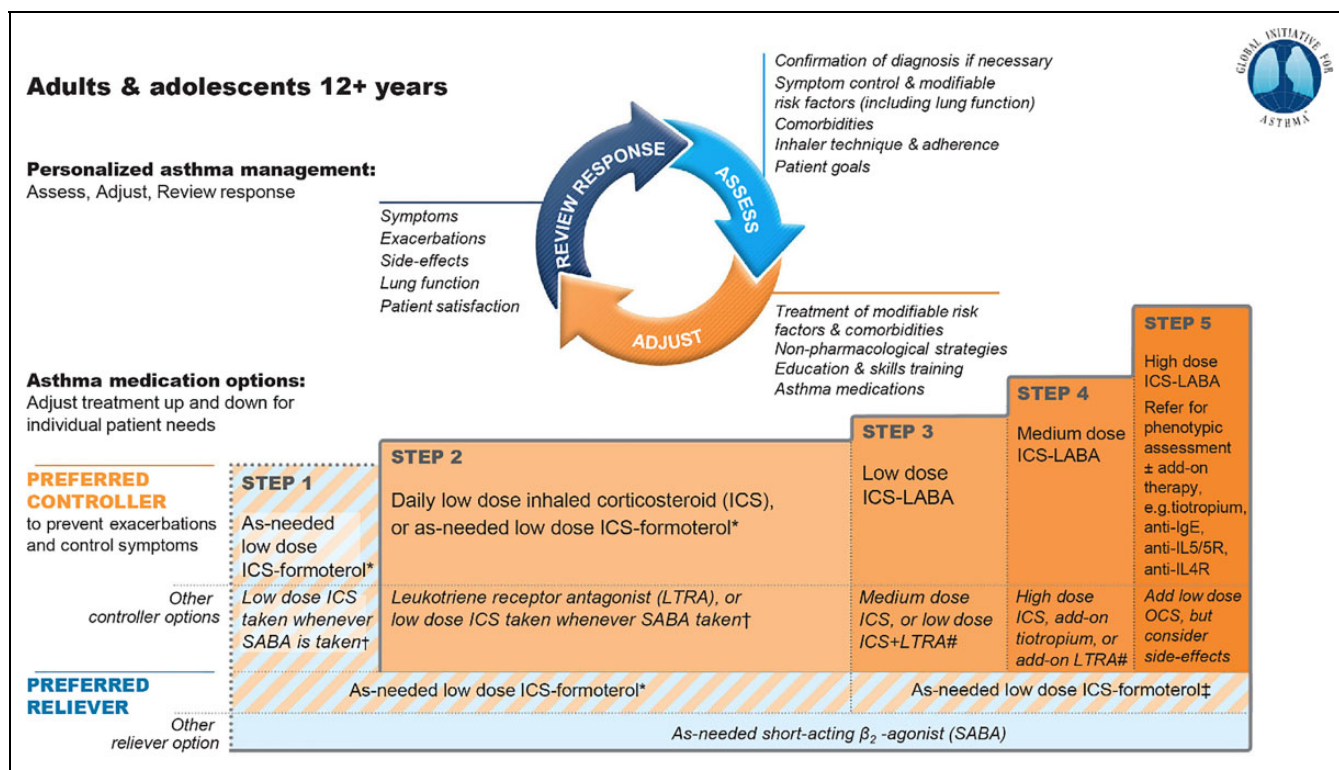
Adults & adolescents 12+ years

GLOBAL INITIATIVE FOR ASTHMA

Personalized asthma management:
Assess, Adjust, Review response

Confirmation of diagnosis if necessary
Symptom control & modifiable risk factors (including lung function)
Comorbidities
Inhaler technique & adherence
Patient goals

REVIEW RESPONSE
ASSESS
ADJUST

Symptoms
Exacerbations
Side-effects
Lung function
Patient satisfaction

Treatment of modifiable risk factors & comorbidities
Non-pharmacological strategies
Education & skills training
Asthma medications

Asthma medication options:
Adjust treatment up and down for individual patient needs

PREFERRED CONTROLLER
to prevent exacerbations and control symptoms

STEP 1
As-needed low dose ICS-formoterol*

STEP 2
Daily low dose inhaled corticosteroid (ICS), or as-needed low dose ICS-formoterol*

STEP 3
Low dose ICS-LABA

STEP 4
Medium dose ICS-LABA

STEP 5
High dose ICS-LABA
Refer for phenotypic assessment ± add-on therapy, e.g.tiotropium, anti-IgE, anti-IL5/5R, anti-IL4R

Other controller options

Low dose ICS taken whenever SABA is taken†

Leukotriene receptor antagonist (LTRA), or low dose ICS taken whenever SABA taken†

Medium dose ICS, or low dose ICS+LTRA#

High dose ICS, add-on tiotropium, or add-on LTRA#

Add low dose OCS, but consider side-effects

PREFERRED RELIEVER

As-needed low dose ICS-formoterol*

As-needed low dose ICS-formoterol‡

Other reliever option

As-needed short-acting $\beta_2$ -agonist (SABA)